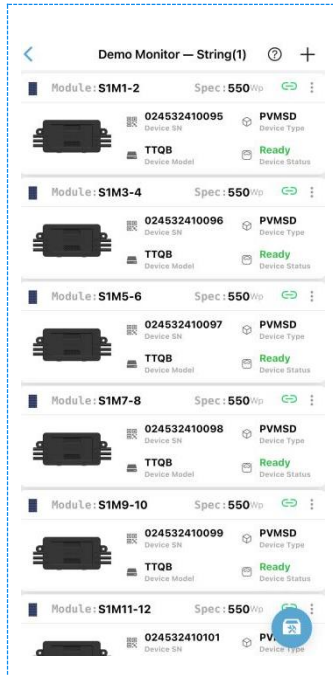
<

Demo Monitor — String(1)

?

+

Module: S1M1-2

Spec: 550Wp

024532410095
Device SN

PVMSD
Device Type

TTQB
Device Model

Ready
Device Status

Module: S1M3-4

Spec: 550Wp

024532410096
Device SN

PVMSD
Device Type

TTQB
Device Model

Ready
Device Status

Module: S1M5-6

Spec: 550Wp

024532410097
Device SN

PVMSD
Device Type

TTQB
Device Model

Ready
Device Status

Module: S1M7-8

Spec: 550Wp

024532410098
Device SN

PVMSD
Device Type

TTQB
Device Model

Ready
Device Status

Module: S1M9-10

Spec: 550Wp

024532410099
Device SN

PVMSD
Device Type

TTQB
Device Model

Ready
Device Status

Module: S1M11-12

Spec: 550Wp

024532410101
Device SN

PV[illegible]
Device Type